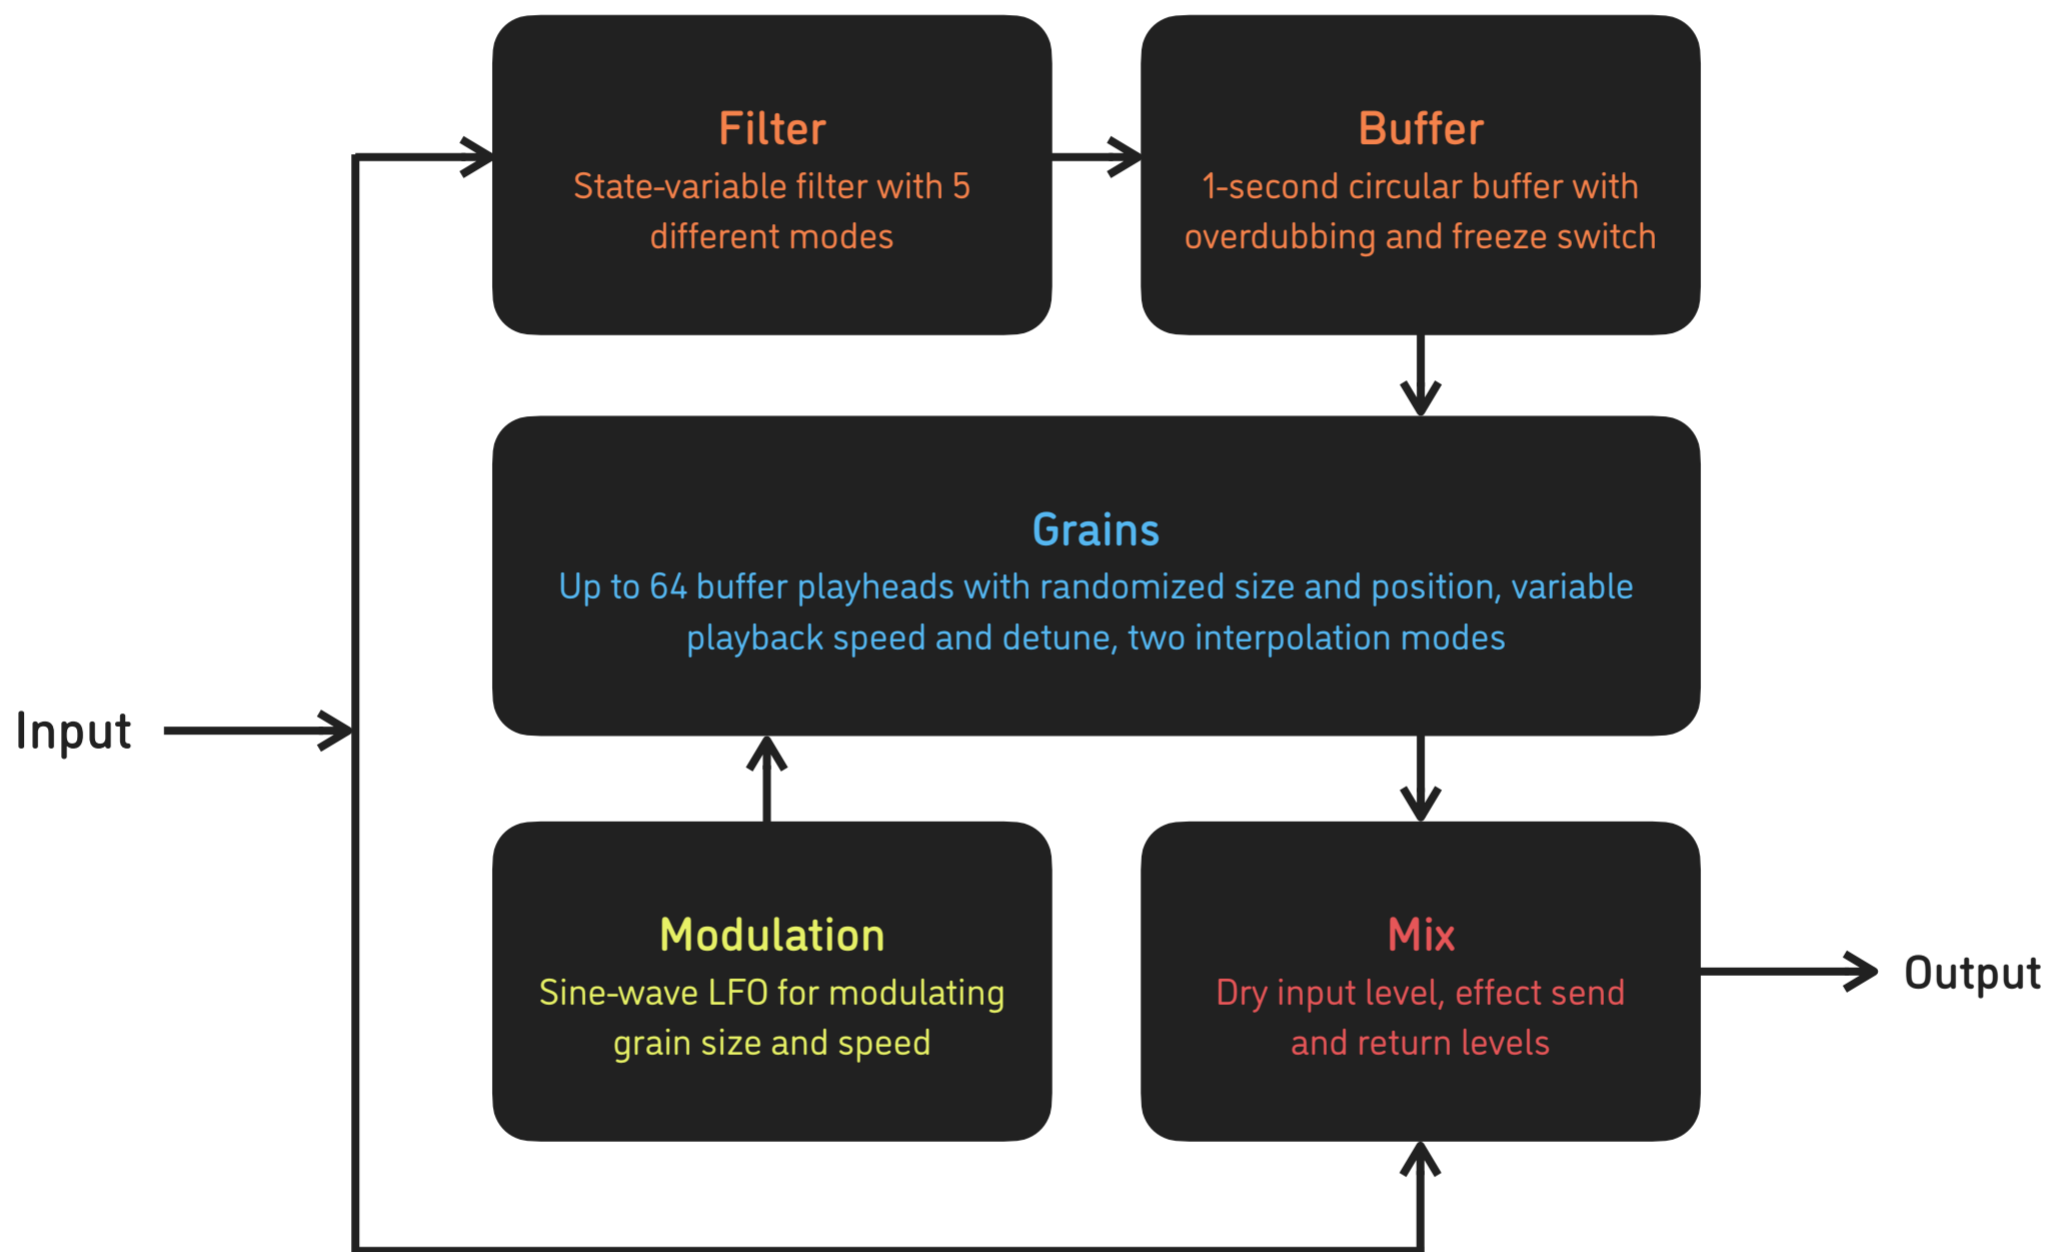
Filter
State-variable filter with 5 different modes

Buffer
1-second circular buffer with overdubbing and freeze switch

Grains
Up to 64 buffer playheads with randomized size and position, variable playback speed and detune, two interpolation modes

Input

Modulation
Sine-wave LFO for modulating grain size and speed

Mix
Dry input level, effect send and return levels

Output